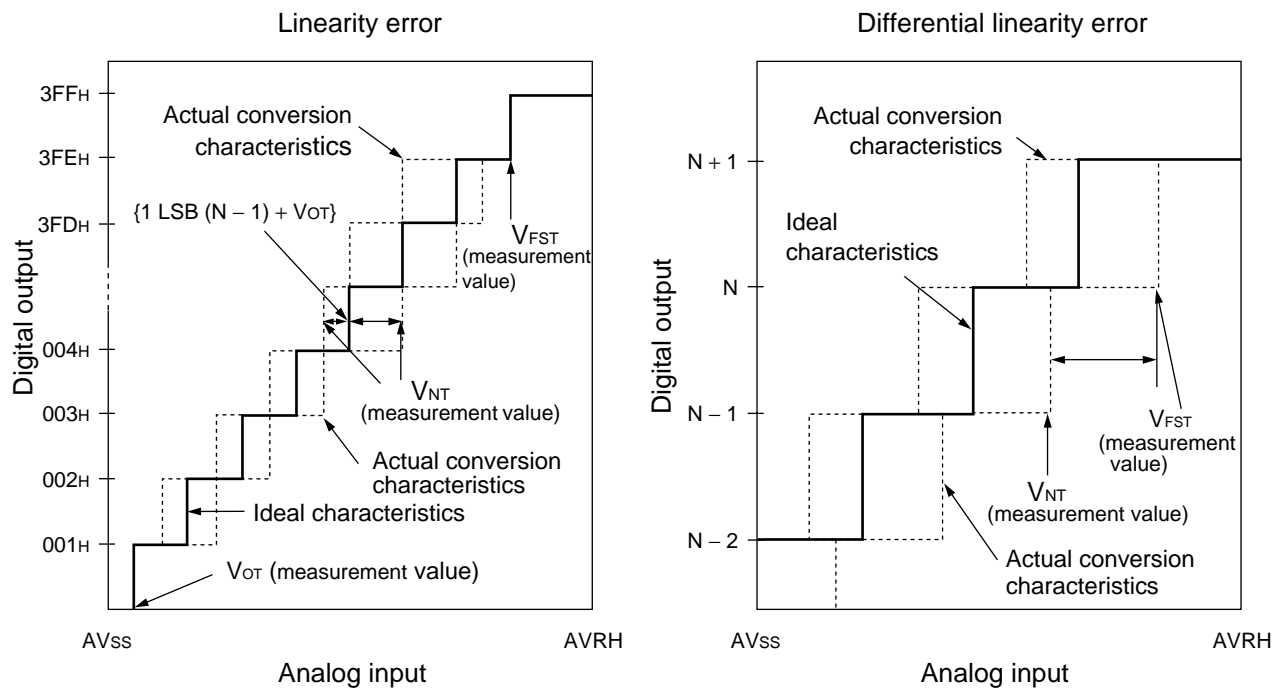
Linearity error

3FFH
3FEH
3FDH
004H
003H
002H
001H

Digital output

Actual conversion characteristics

{1 LSB (N – 1) + VOT}

VFST (measurement value)

VNT (measurement value)

Actual conversion characteristics

Ideal characteristics

VOT (measurement value)

AVSS

AVRH

Analog input

Differential linearity error

N + 1
N
N – 1
N – 2

Digital output

Actual conversion characteristics

Ideal characteristics

VFST (measurement value)

VNT (measurement value)

Actual conversion characteristics

AVSS

AVRH

Analog input